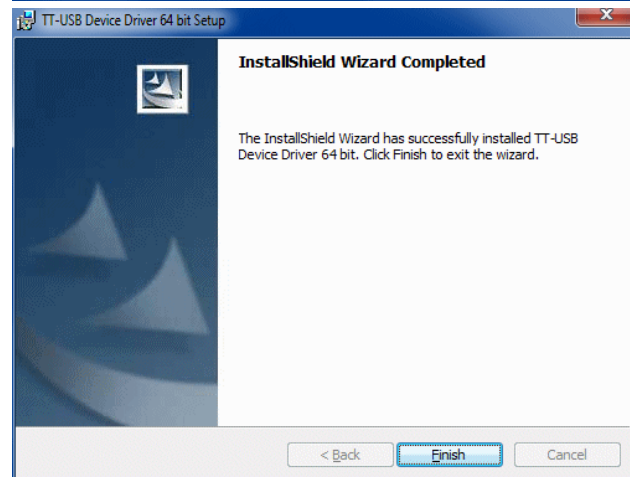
TT-USB Device Driver 64 bit Setup

InstallShield Wizard Completed

The InstallShield Wizard has successfully installed TT-USB Device Driver 64 bit. Click Finish to exit the wizard.

< Back

Finish

Cancel